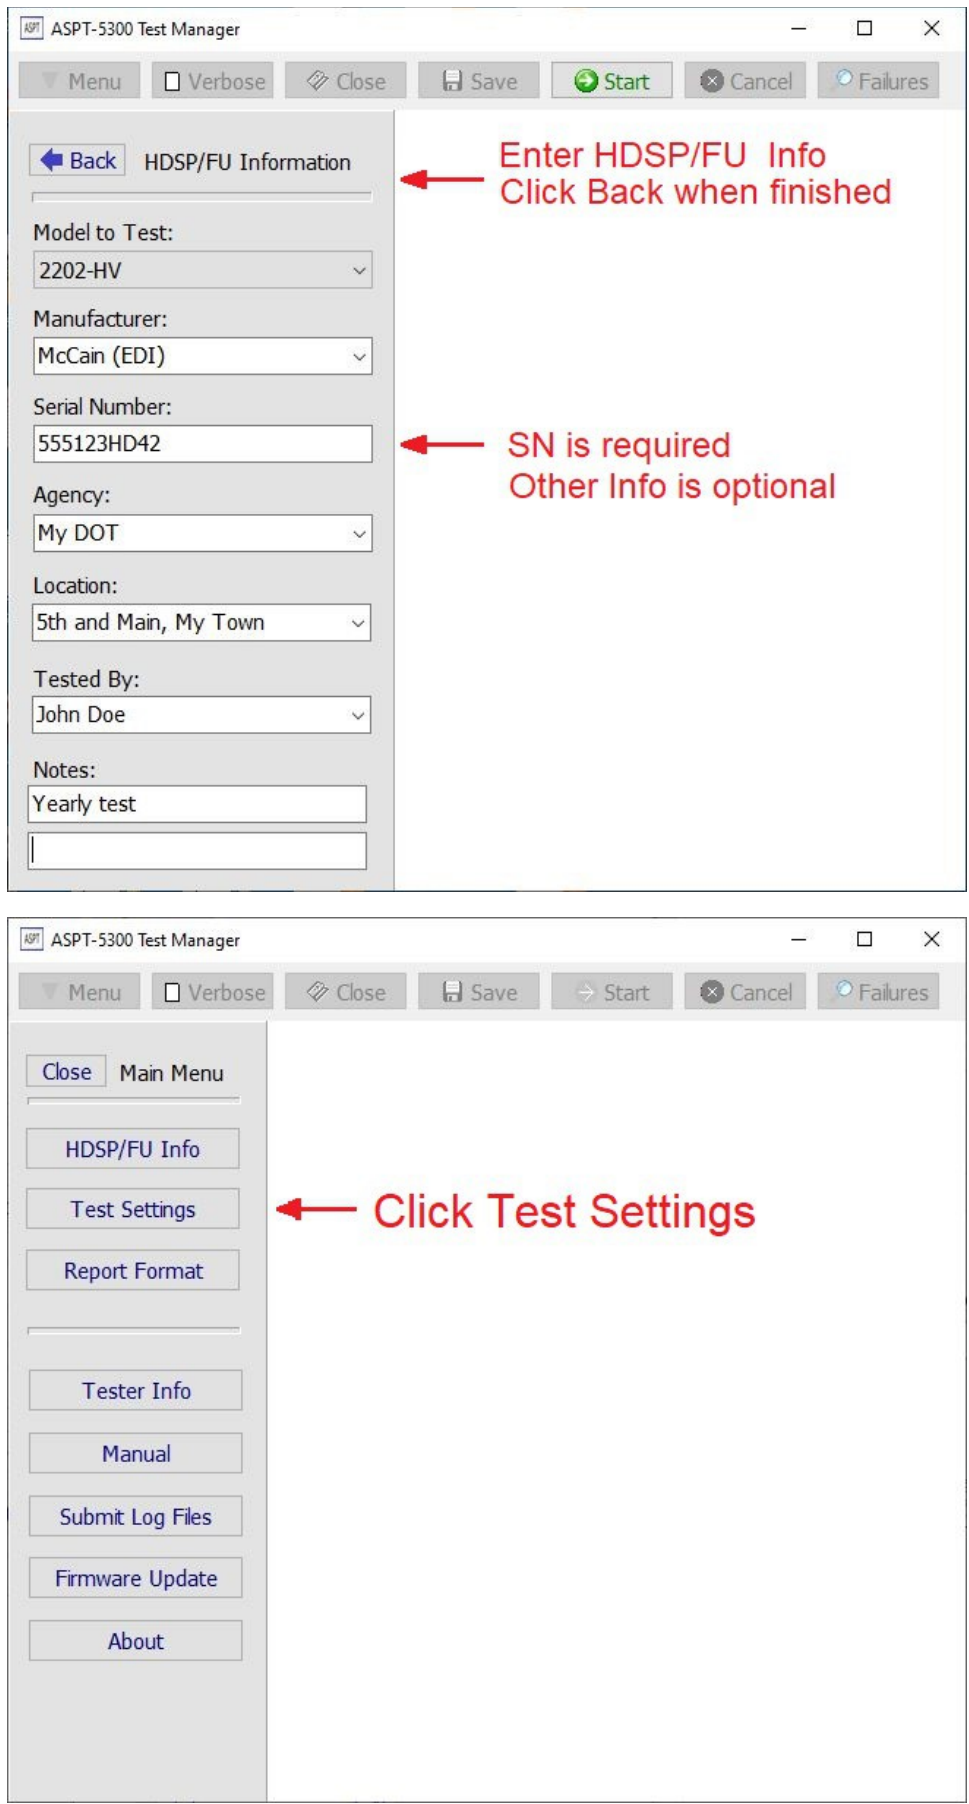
ASPT-5300 Test Manager

Menu
Verbose
Close
Save
Start
Cancel
Failures

Back HDSP/FU Information

Enter HDSP/FU Info
Click Back when finished

Model to Test:
2202-HV

Manufacturer:
McCain (EDI)

Serial Number:
555123HD42

SN is required
Other Info is optional

Agency:
My DOT

Location:
5th and Main, My Town

Tested By:
John Doe

Notes:
Yearly test

ASPT-5300 Test Manager

Menu
Verbose
Close
Save
Start
Cancel
Failures

Close Main Menu

HDSP/FU Info

Test Settings

Click Test Settings

Report Format

Tester Info

Manual

Submit Log Files

Firmware Update

About